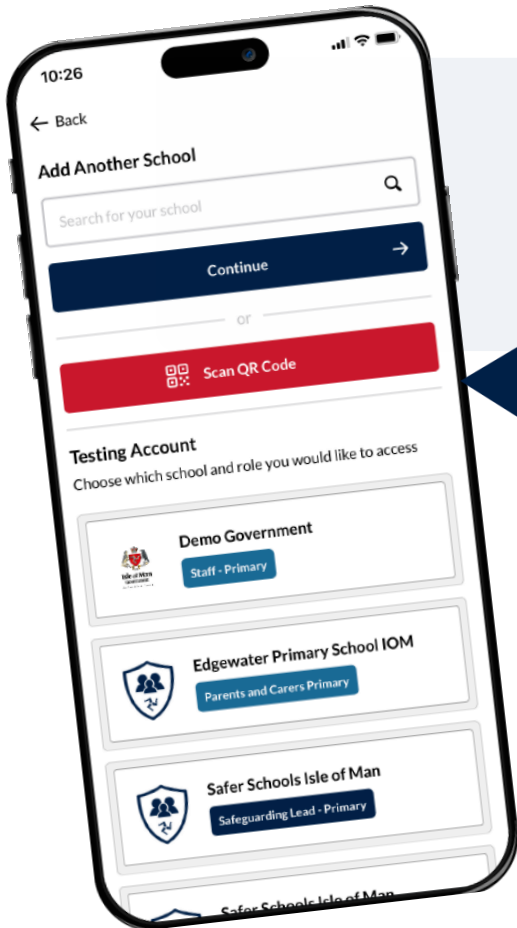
10:26

← Back

Add Another School

Search for your school

Continue →

or

Scan QR Code

Testing Account

Choose which school and role you would like to access

Isle of Man Government

Demo Government

Staff - Primary

Edgewater Primary School IOM

Parents and Carers Primary

Safer Schools Isle of Man

Safeguarding Lead - Primary

Safer Schools Isle of Man